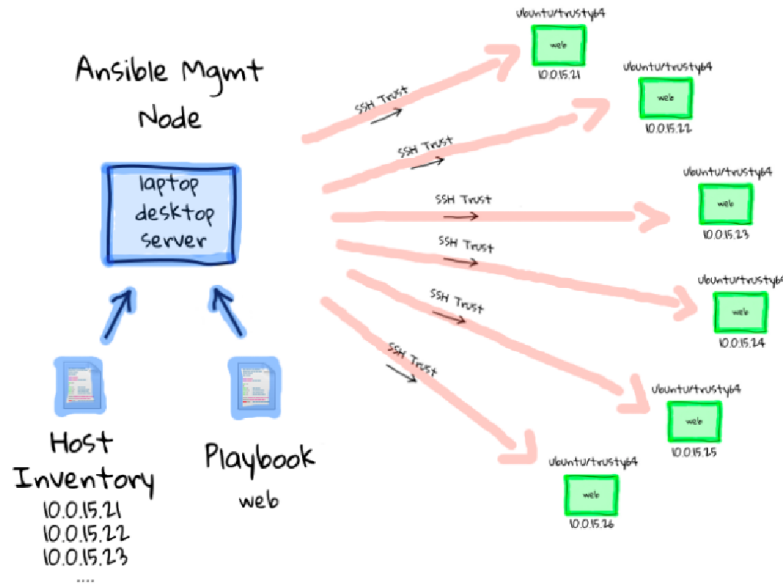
Ansible Mgmt Node

laptop
desktop
server

Host Inventory
10.0.15.21
10.0.15.22
10.0.15.23
....

Playbook
web

SSH Trust
SSH Trust
SSH Trust
SSH Trust
SSH Trust
SSH Trust

Ubuntu/trusty64
web
10.0.15.21

Ubuntu/trusty64
web
10.0.15.22

Ubuntu/trusty64
web
10.0.15.23

Ubuntu/trusty64
web
10.0.15.24

Ubuntu/trusty64
web
10.0.15.25

Ubuntu/trusty64
web
10.0.15.26